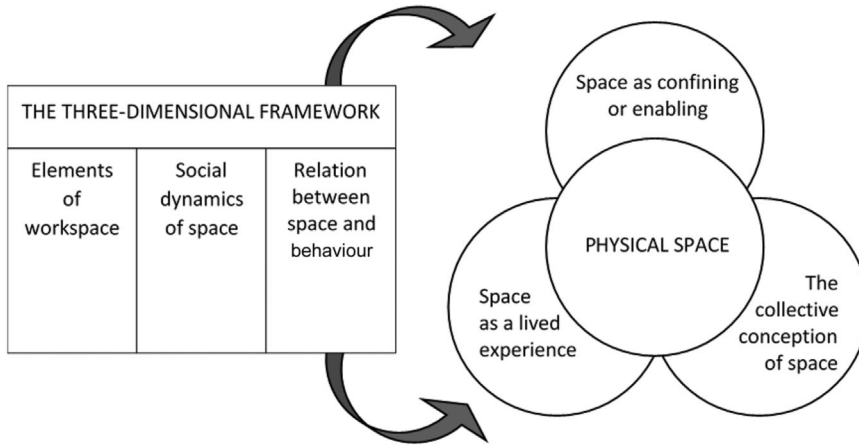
| THE THREE-DIMENSIONAL FRAMEWORK | | |
|---|---|---|
| Elements of workspace | Social dynamics of space | Relation between space and behaviour |

Space as confining or enabling

PHYSICAL SPACE

Space as a lived experience

The collective conception of space